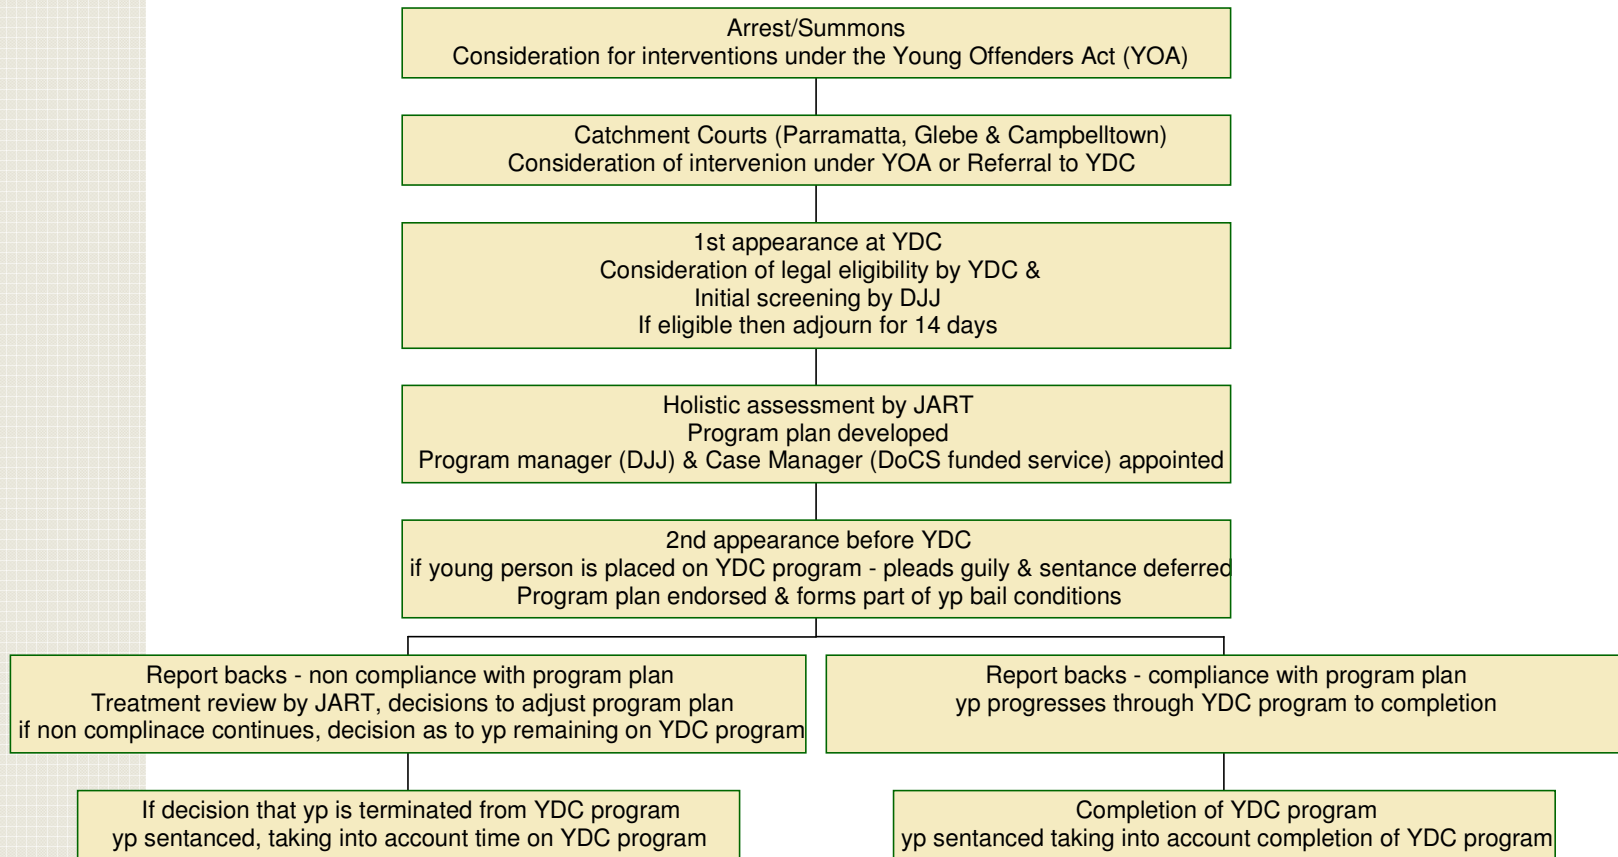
Arrest/Summons
Consideration for interventions under the Young Offenders Act (YOA)

Catchment Courts (Parramatta, Glebe & Campbelltown)
Consideration of intervenion under YOA or Referral to YDC

1st appearance at YDC
Consideration of legal eligibility by YDC &
Initial screening by DJJ
If eligible then adjourn for 14 days

Holistic assessment by JART
Program plan developed
Program manager (DJJ) & Case Manager (DoCS funded service) appointed

2nd appearance before YDC
if young person is placed on YDC program - pleads guily & sentance deferred
Program plan endorsed & forms part of yp bail conditions

Report backs - non compliance with program plan
Treatment review by JART, decisions to adjust program plan
if non complinace continues, decision as to yp remaining on YDC program

Report backs - compliance with program plan
yp progresses through YDC program to completion

If decision that yp is terminated from YDC program
yp sentanced, taking into account time on YDC program

Completion of YDC program
yp sentanced taking into account completion of YDC program